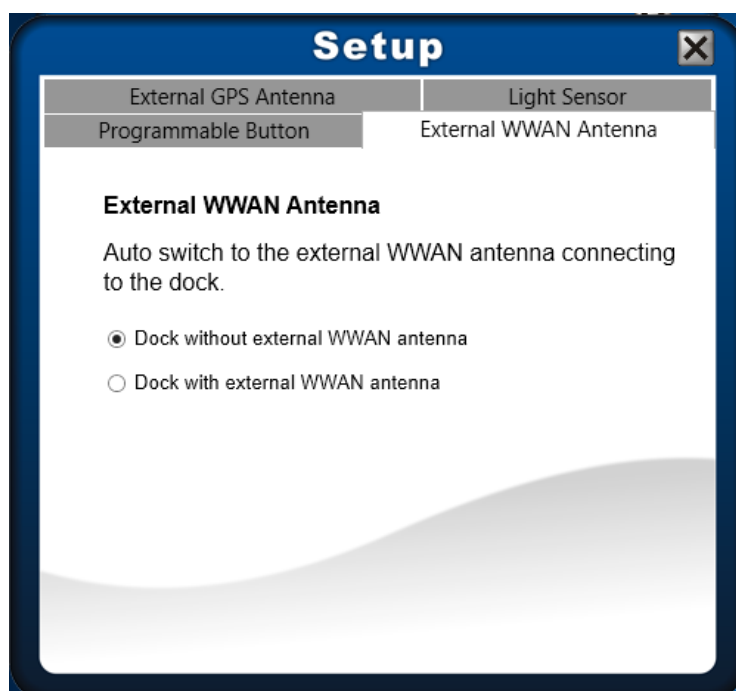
Setup

External GPS Antenna
Light Sensor
Programmable Button
External WWAN Antenna

External WWAN Antenna

Auto switch to the external WWAN antenna connecting to the dock.

Dock without external WWAN antenna

Dock with external WWAN antenna